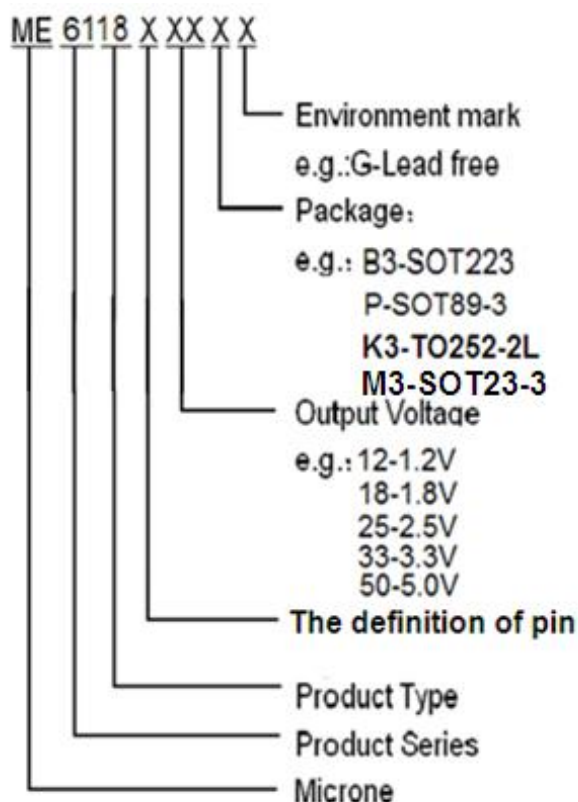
ME 6118 X XX X X

Environment mark
e.g.:G-Lead free
Package:
e.g.: B3-SOT223
P-SOT89-3
K3-TO252-2L
M3-SOT23-3
Output Voltage
e.g.: 12-1.2V
18-1.8V
25-2.5V
33-3.3V
50-5.0V
The definition of pin
Product Type
Product Series
Microne